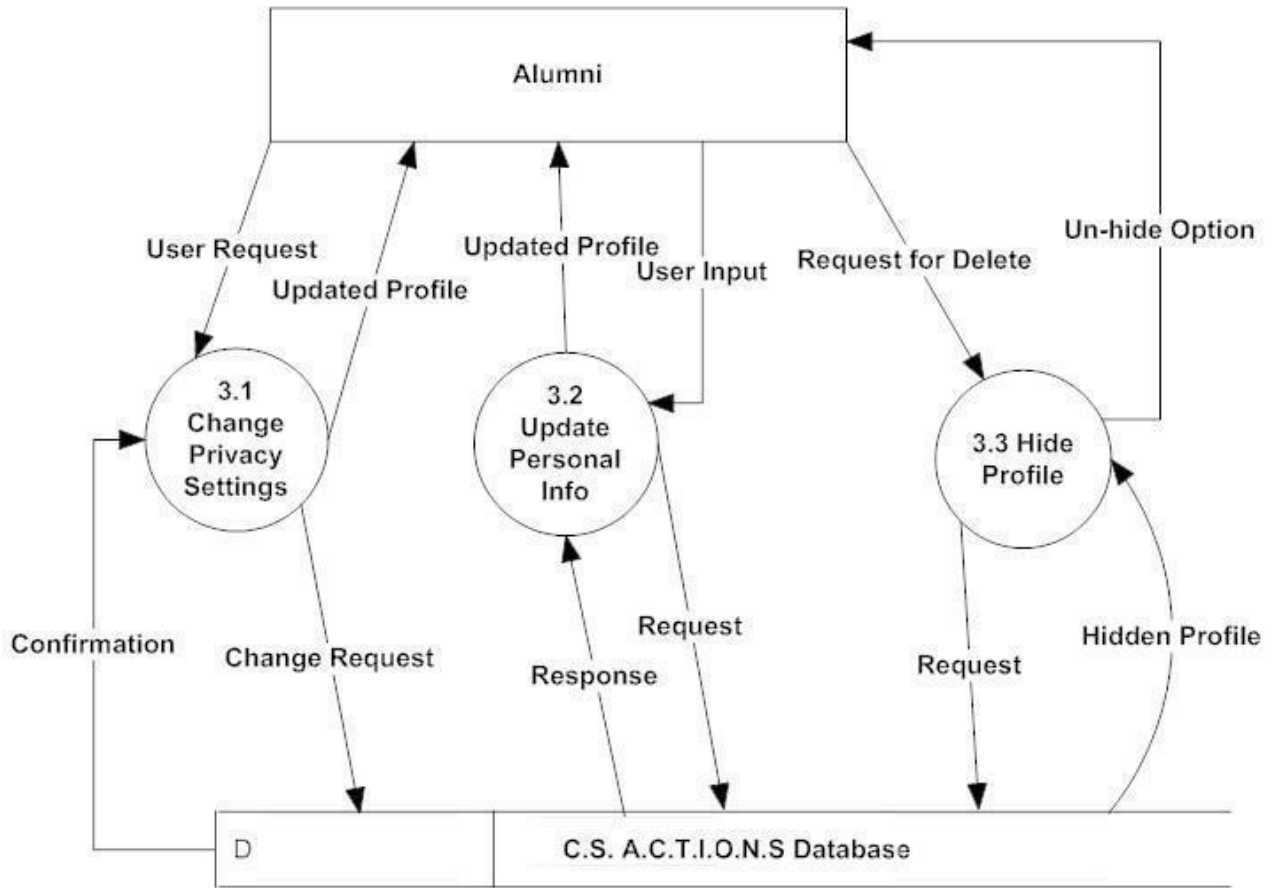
Alumni

User Request

Updated Profile

Updated Profile

User Input

Request for Delete

Un-hide Option

3.1 Change Privacy Settings

3.2 Update Personal Info

3.3 Hide Profile

Confirmation

Change Request

Response

Request

Request

Hidden Profile

D

C.S. A.C.T.I.O.N.S Database